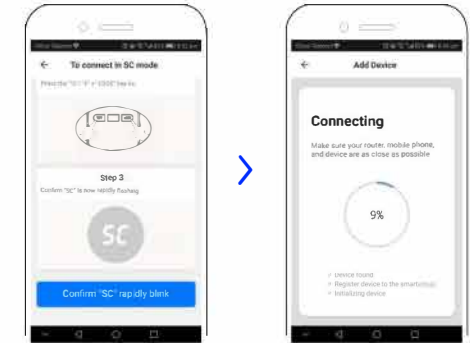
←
To connect in SC mode

Press the "S" / "F" / "CODE" key to

Step 3
Confirm "SC" is now rapidly flashing

SC

Confirm "SC" rapidly blink

←
Add Device

Connecting
Make sure your router, mobile phone, and device are as close as possible

9%

Device found
Register device to the smartcloud
Initializing device